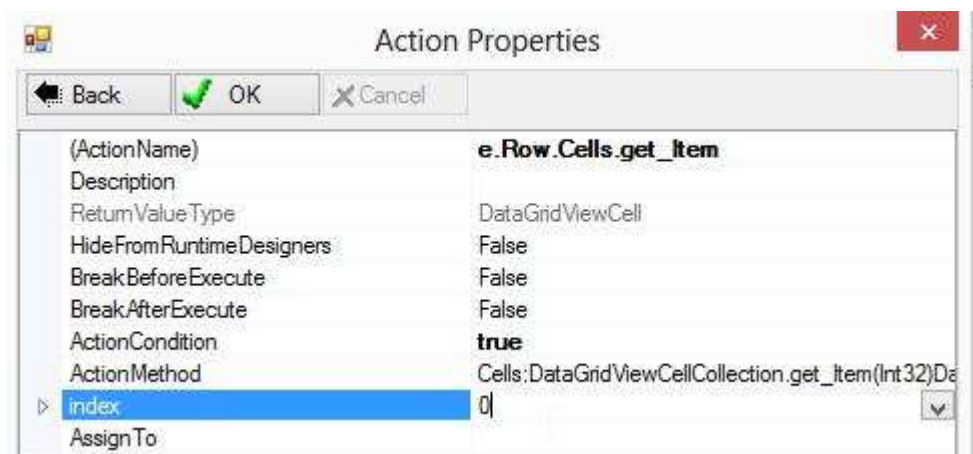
Action Properties

Back OK Cancel

| | |
|---|---|
| (ActionName) | e.Row.Cells.get_Item |
| Description | |
| ReturnValueType | DataGridViewCell |
| HideFromRuntimeDesigners | False |
| BreakBeforeExecute | False |
| BreakAfterExecute | False |
| ActionCondition | true |
| ActionMethod | Cells:DataGridViewCellCollection.get_Item(Int32)Da |
| index | 0 |
| AssignTo | |